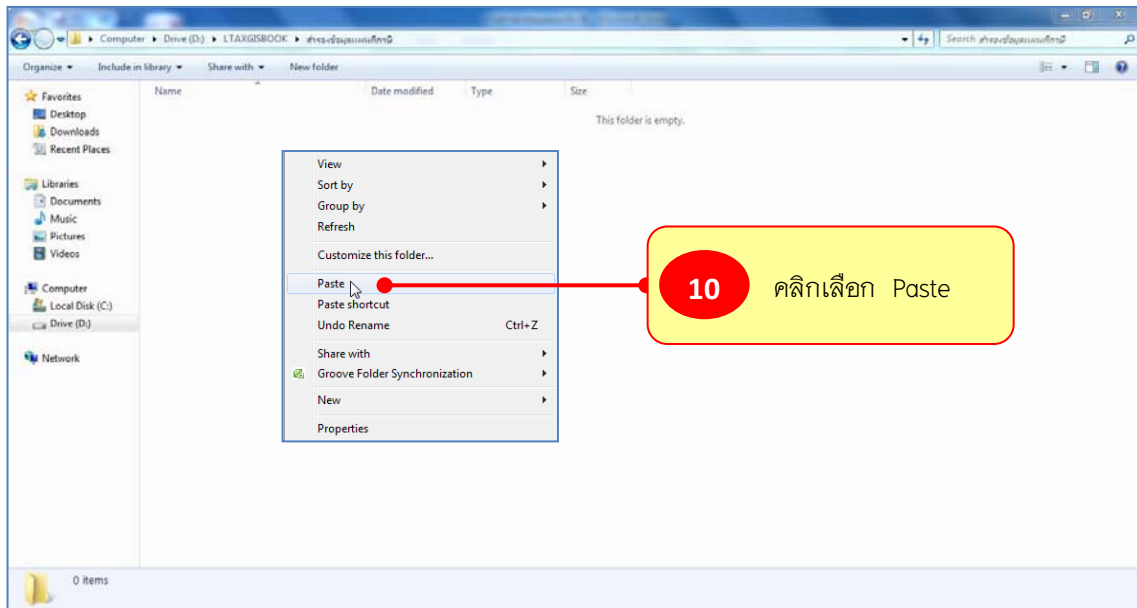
Computer ▸ Drive (D:) ▸ LTAXGISBOOK ▸ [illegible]

Search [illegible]

Organize ▾ Include in library ▾ Share with ▾ New folder

Favorites
Desktop
Downloads
Recent Places

Libraries
Documents
Music
Pictures
Videos

Computer
Local Disk (C:)
Drive (D:)

Network

Name Date modified Type Size

This folder is empty.

View
Sort by
Group by
Refresh
Customize this folder...
Paste
Paste shortcut
Undo Rename Ctrl+Z
Share with
Groove Folder Synchronization
New
Properties

10 คลิกเลือก Paste

0 items